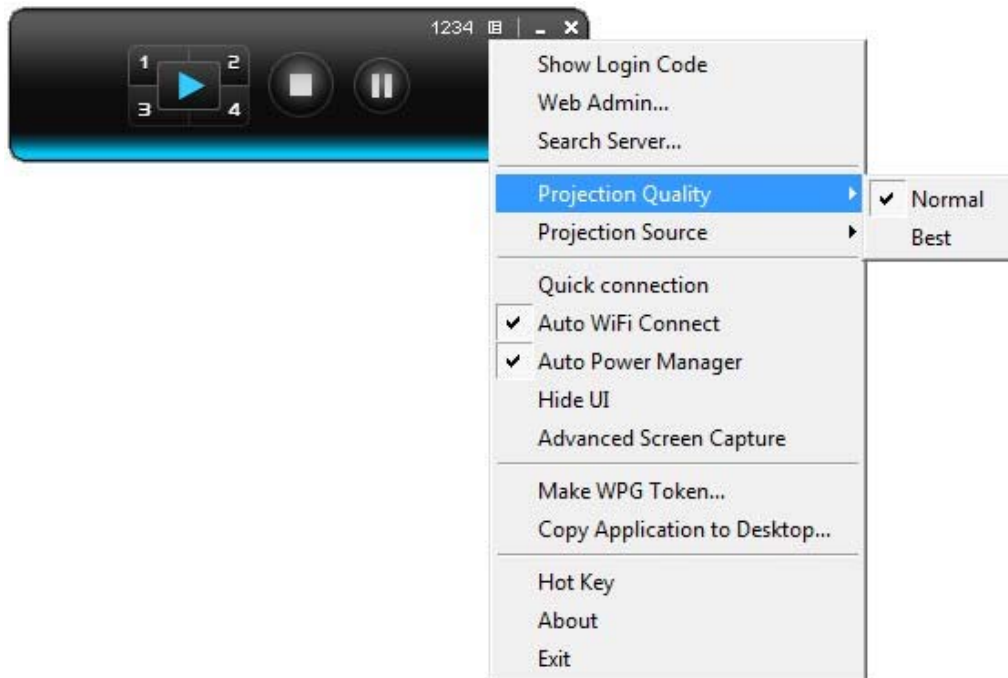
1234

1 2
3 4

Show Login Code
Web Admin...
Search Server...

Projection Quality
Projection Source

Normal
Best

Quick connection
Auto WiFi Connect
Auto Power Manager
Hide UI
Advanced Screen Capture

Make WPG Token...
Copy Application to Desktop...

Hot Key
About
Exit